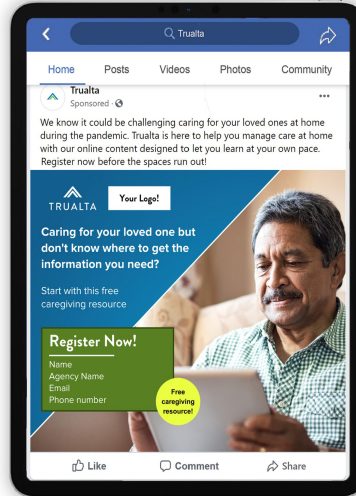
Trualta

Home
Posts
Videos
Photos
Community

Trualta
Sponsored ·

We know it could be challenging caring for your loved ones at home during the pandemic. Trualta is here to help you manage care at home with our online content designed to let you learn at your own pace. Register now before the spaces run out!

TRUALTA
Your Logo!

Caring for your loved one but don't know where to get the information you need?

Start with this free caregiving resource

Register Now!
Name
Agency Name
Email
Phone number

Free caregiving resource!

Like
Comment
Share